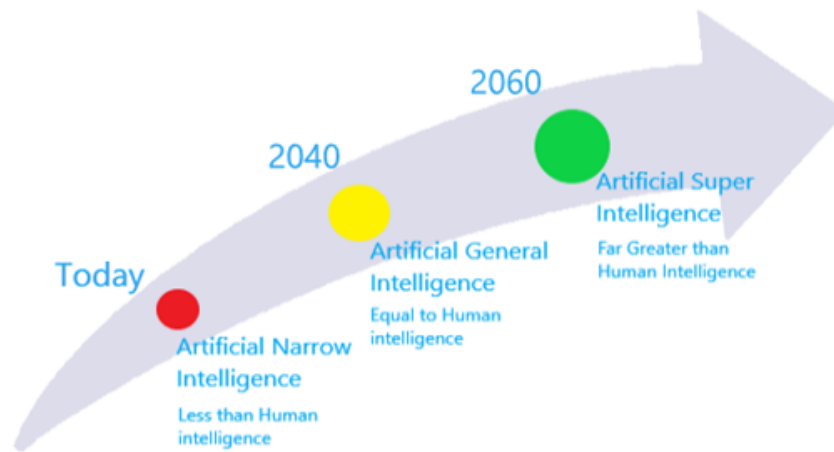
Today

Artificial Narrow Intelligence

Less than Human intelligence

2040

Artificial General Intelligence

Equal to Human intelligence

2060

Artificial Super Intelligence

Far Greater than Human Intelligence